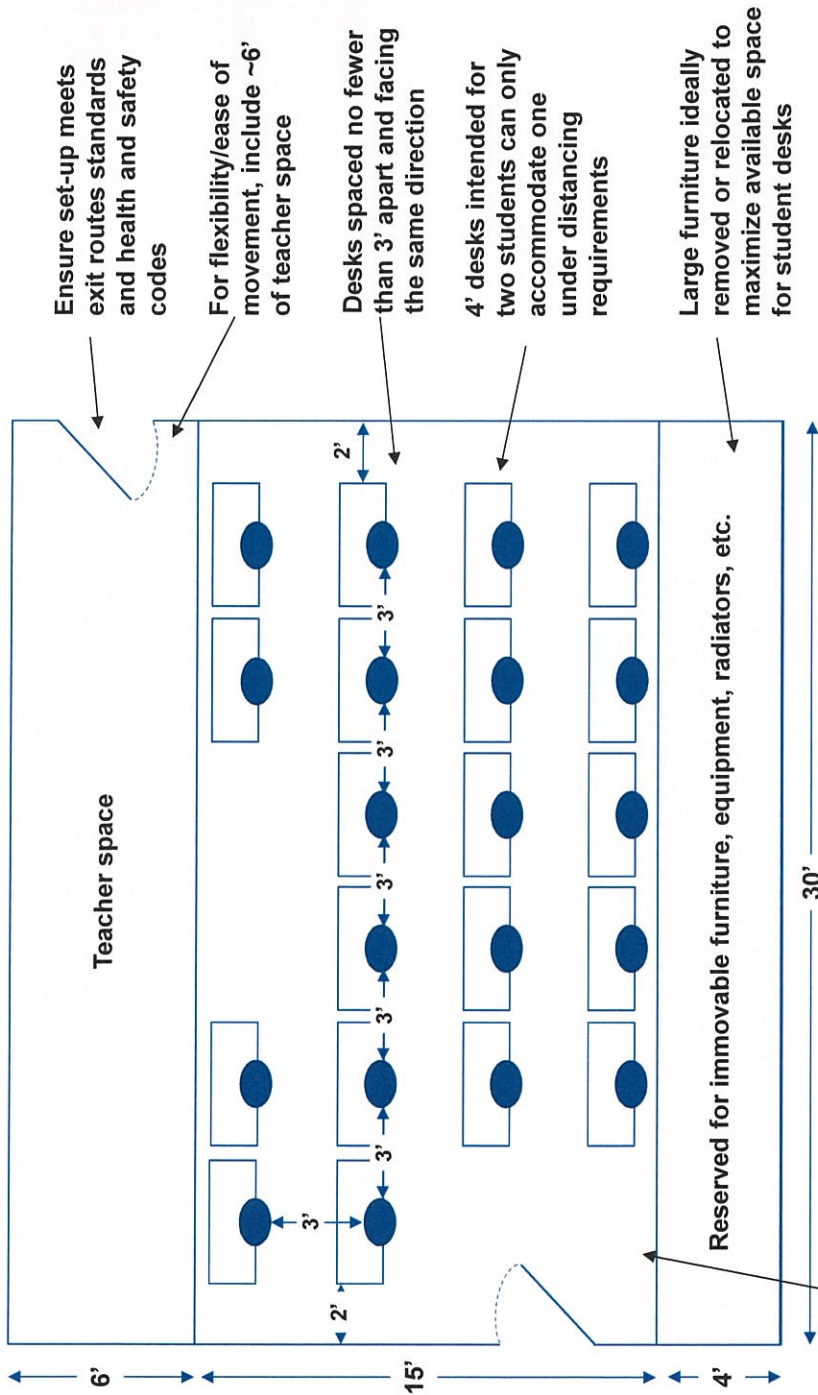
Ensure set-up meets exit routes standards and health and safety codes

For flexibility/ease of movement, include ~6' of teacher space

Desks spaced no fewer than 3' apart and facing the same direction

4' desks intended for two students can only accommodate one under distancing requirements

Large furniture ideally removed or relocated to maximize available space for student desks

Teacher space

2'

3'

3'

3'

3'

3'

3'

2'

Reserved for immovable furniture, equipment, radiators, etc.

6'

15'

4'

30'